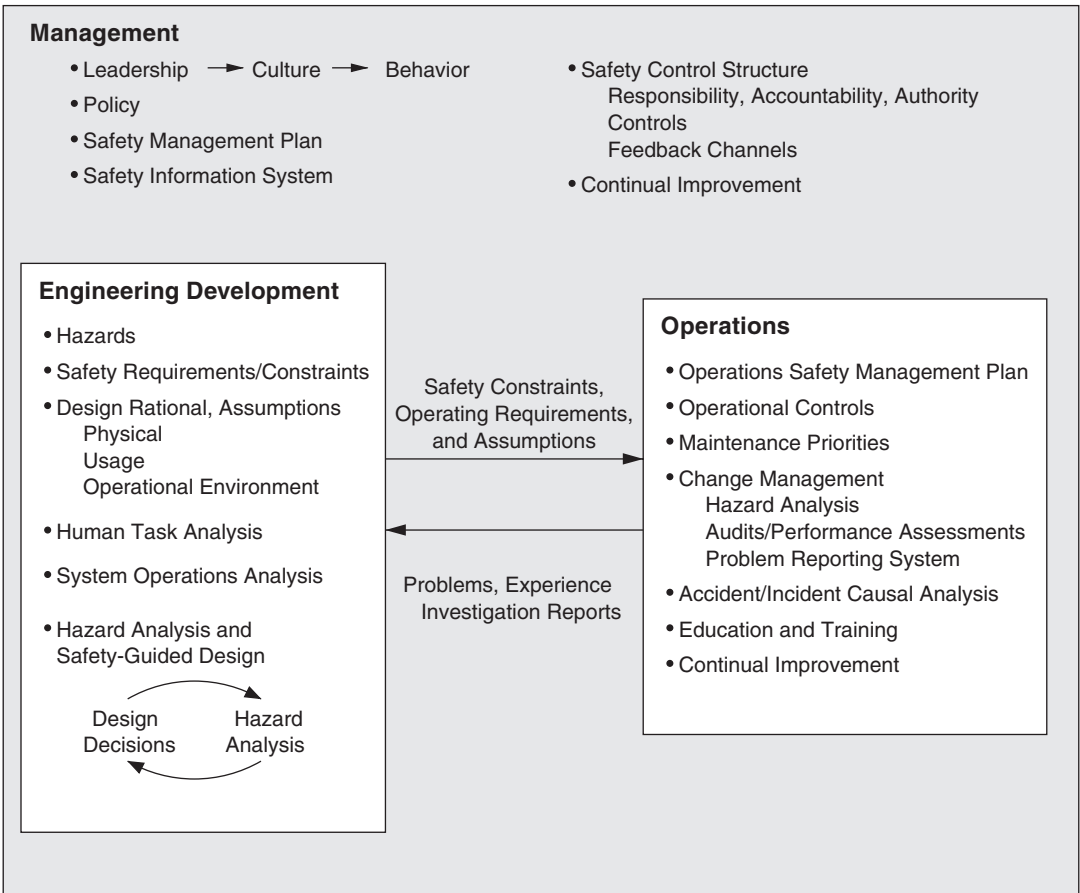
**Management**

• Leadership → Culture → Behavior
• Policy
• Safety Management Plan
• Safety Information System

• Safety Control Structure
Responsibility, Accountability, Authority
Controls
Feedback Channels
• Continual Improvement

**Engineering Development**

• Hazards
• Safety Requirements/Constraints
• Design Rational, Assumptions
Physical
Usage
Operational Environment
• Human Task Analysis
• System Operations Analysis
• Hazard Analysis and Safety-Guided Design

Design Decisions
Hazard Analysis

Safety Constraints, Operating Requirements, and Assumptions

Problems, Experience Investigation Reports

**Operations**

• Operations Safety Management Plan
• Operational Controls
• Maintenance Priorities
• Change Management
Hazard Analysis
Audits/Performance Assessments
Problem Reporting System
• Accident/Incident Causal Analysis
• Education and Training
• Continual Improvement